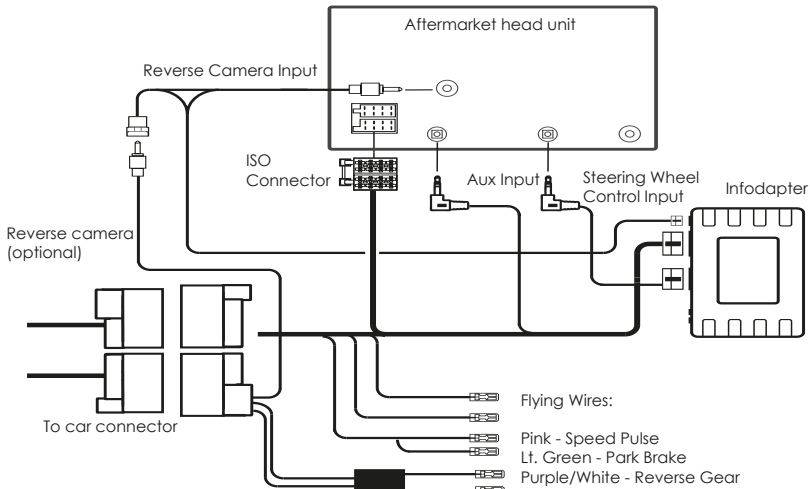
Aftermarket head unit

Reverse Camera Input

ISO Connector

Aux Input

Steering Wheel Control Input

Infodapter

Reverse camera (optional)

To car connector

Flying Wires:

Pink - Speed Pulse
Lt. Green - Park Brake
Purple/White - Reverse Gear